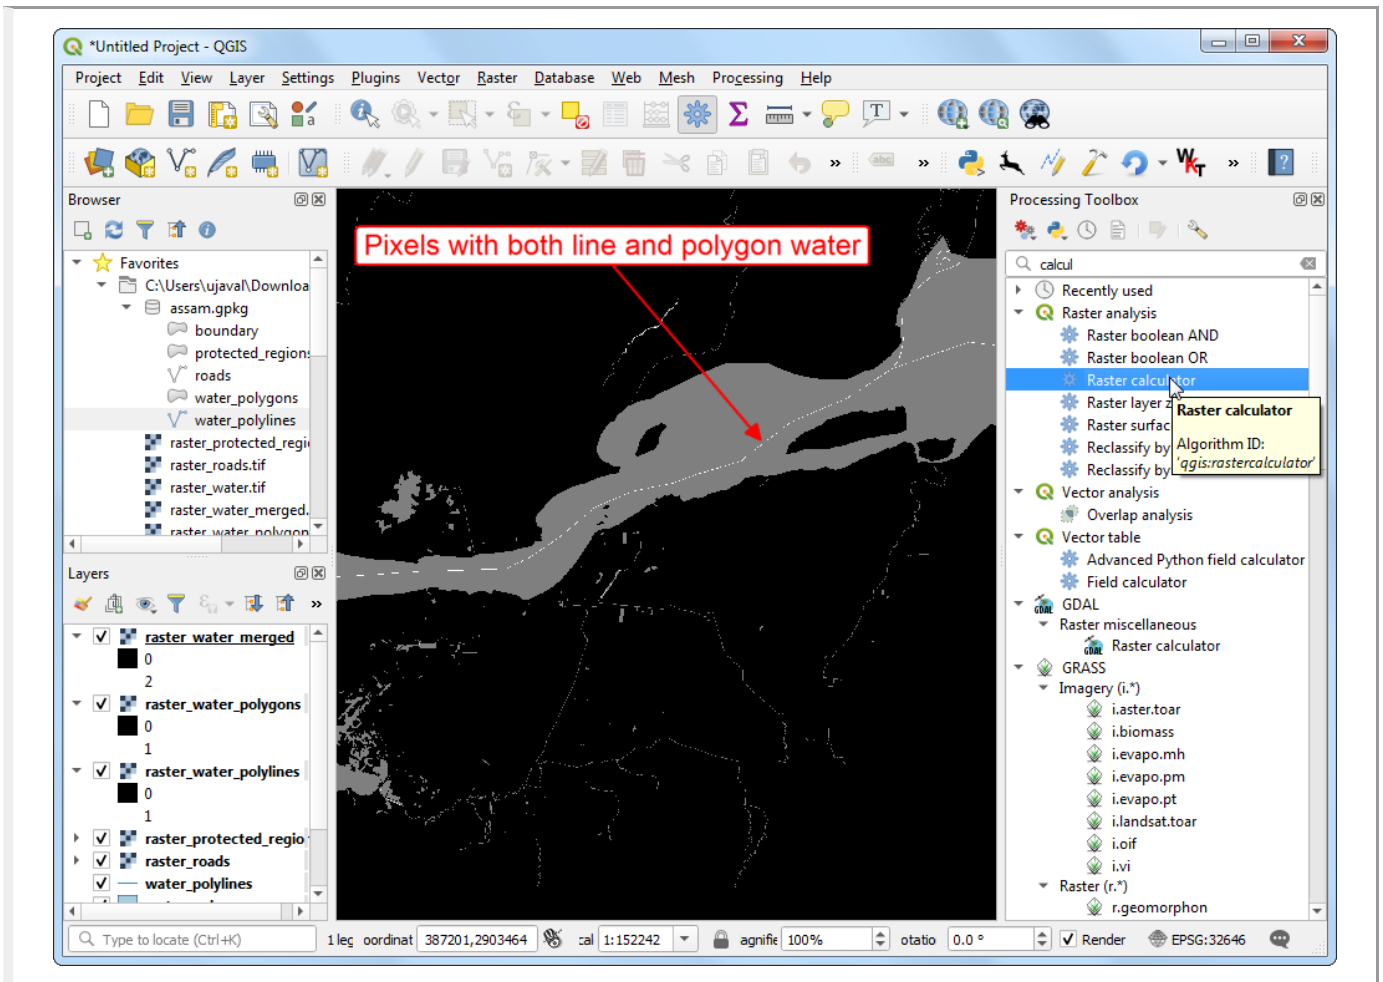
*Untitled Project - QGIS

Project Edit View Layer Settings Plugins Vector Raster Database Web Mesh Processing Help

Browser

Favorites
C:\Users\ujaval\Downloa
assam.gpkg
boundary
protected_region
roads
water_polygons
water_polylines
raster_protected_regi
raster_roads.tif
raster_water.tif
raster_water_merged.
raster_water_polygon

Layers

raster_water_merged
0
2
raster_water_polygons
0
1
raster_water_polylines
0
1
raster_protected_regio
raster_roads
water_polylines

Pixels with both line and polygon water

Processing Toolbox

calcul

Recently used
Raster analysis
Raster boolean AND
Raster boolean OR
Raster calculator
Raster layer z
Raster surfac
Reclassify by
Reclassify by
Raster calculator
Algorithm ID: 'qgis:rastercalculator'
Vector analysis
Overlap analysis
Vector table
Advanced Python field calculator
Field calculator
GDAL
Raster miscellaneous
Raster calculator
GRASS
Imagery (i.*)
i.aster.toar
i.biomass
i.evapo.mh
i.evapo.pm
i.evapo.pt
i.landsat.toar
i.oif
i.vi
Raster (r.*)
r.geomorphon

Type to locate (Ctrl+K) 1 leg oordinat 387201,2903464 cal 1:152242 agnifie 100% otatio 0.0 ° Render EPSG:32646